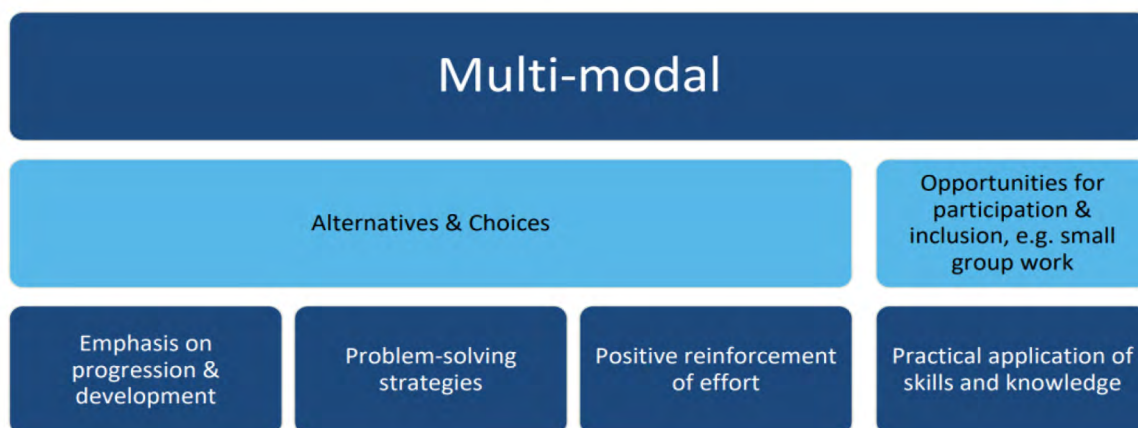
Multi-modal

Alternatives & Choices

Opportunities for participation & inclusion, e.g. small group work

Emphasis on progression & development

Problem-solving strategies

Positive reinforcement of effort

Practical application of skills and knowledge